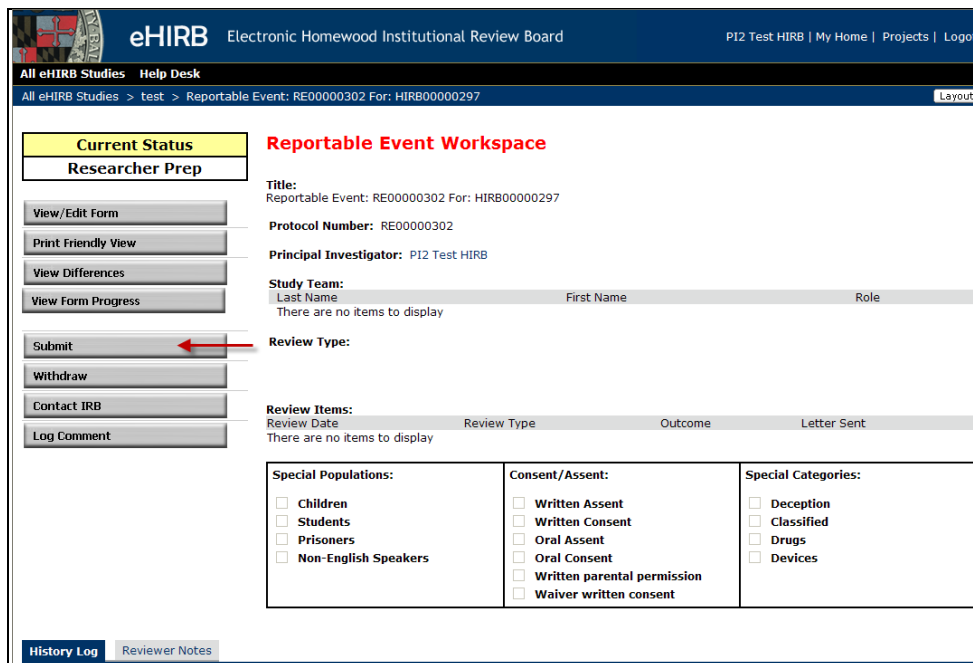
eHIRB Electronic Homewood Institutional Review Board

PI2 Test HIRB | My Home | Projects | Logo

All eHIRB Studies Help Desk

All eHIRB Studies > test > Reportable Event: RE00000302 For: HIRB00000297

Layout

Current Status

Researcher Prep

View/Edit Form

Print Friendly View

View Differences

View Form Progress

Submit

Withdraw

Contact IRB

Log Comment

Reportable Event Workspace

Title:
Reportable Event: RE00000302 For: HIRB00000297

Protocol Number: RE00000302

Principal Investigator: PI2 Test HIRB

Study Team:

| Last Name | First Name | Role |
|---|---|---|
| There are no items to display | | |

Review Type:

Review Items:

| Review Date | Review Type | Outcome | Letter Sent |
|---|---|---|---|
| There are no items to display | | | |

| Special Populations: | Consent/Assent: | Special Categories: |
|---|---|---|
| Children | Written Assent | Deception |
| Students | Written Consent | Classified |
| Prisoners | Oral Assent | Drugs |
| Non-English Speakers | Oral Consent | Devices |
| | Written parental permission | |
| | Waiver written consent | |

History Log Reviewer Notes